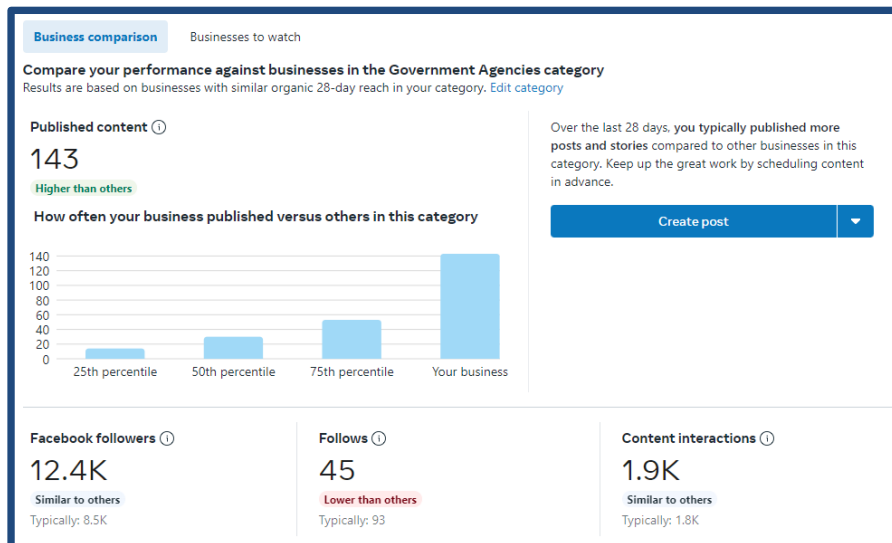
Business comparison

Businesses to watch

Compare your performance against businesses in the Government Agencies category

Results are based on businesses with similar organic 28-day reach in your category. Edit category

Published content ⓘ

143

Higher than others

How often your business published versus others in this category

140
120
100
80
60
40
20
0

25th percentile 50th percentile 75th percentile Your business

Over the last 28 days, you typically published more posts and stories compared to other businesses in this category. Keep up the great work by scheduling content in advance.

Create post

Facebook followers ⓘ

12.4K

Similar to others

Typically: 8.5K

Follows ⓘ

45

Lower than others

Typically: 93

Content interactions ⓘ

1.9K

Similar to others

Typically: 1.8K